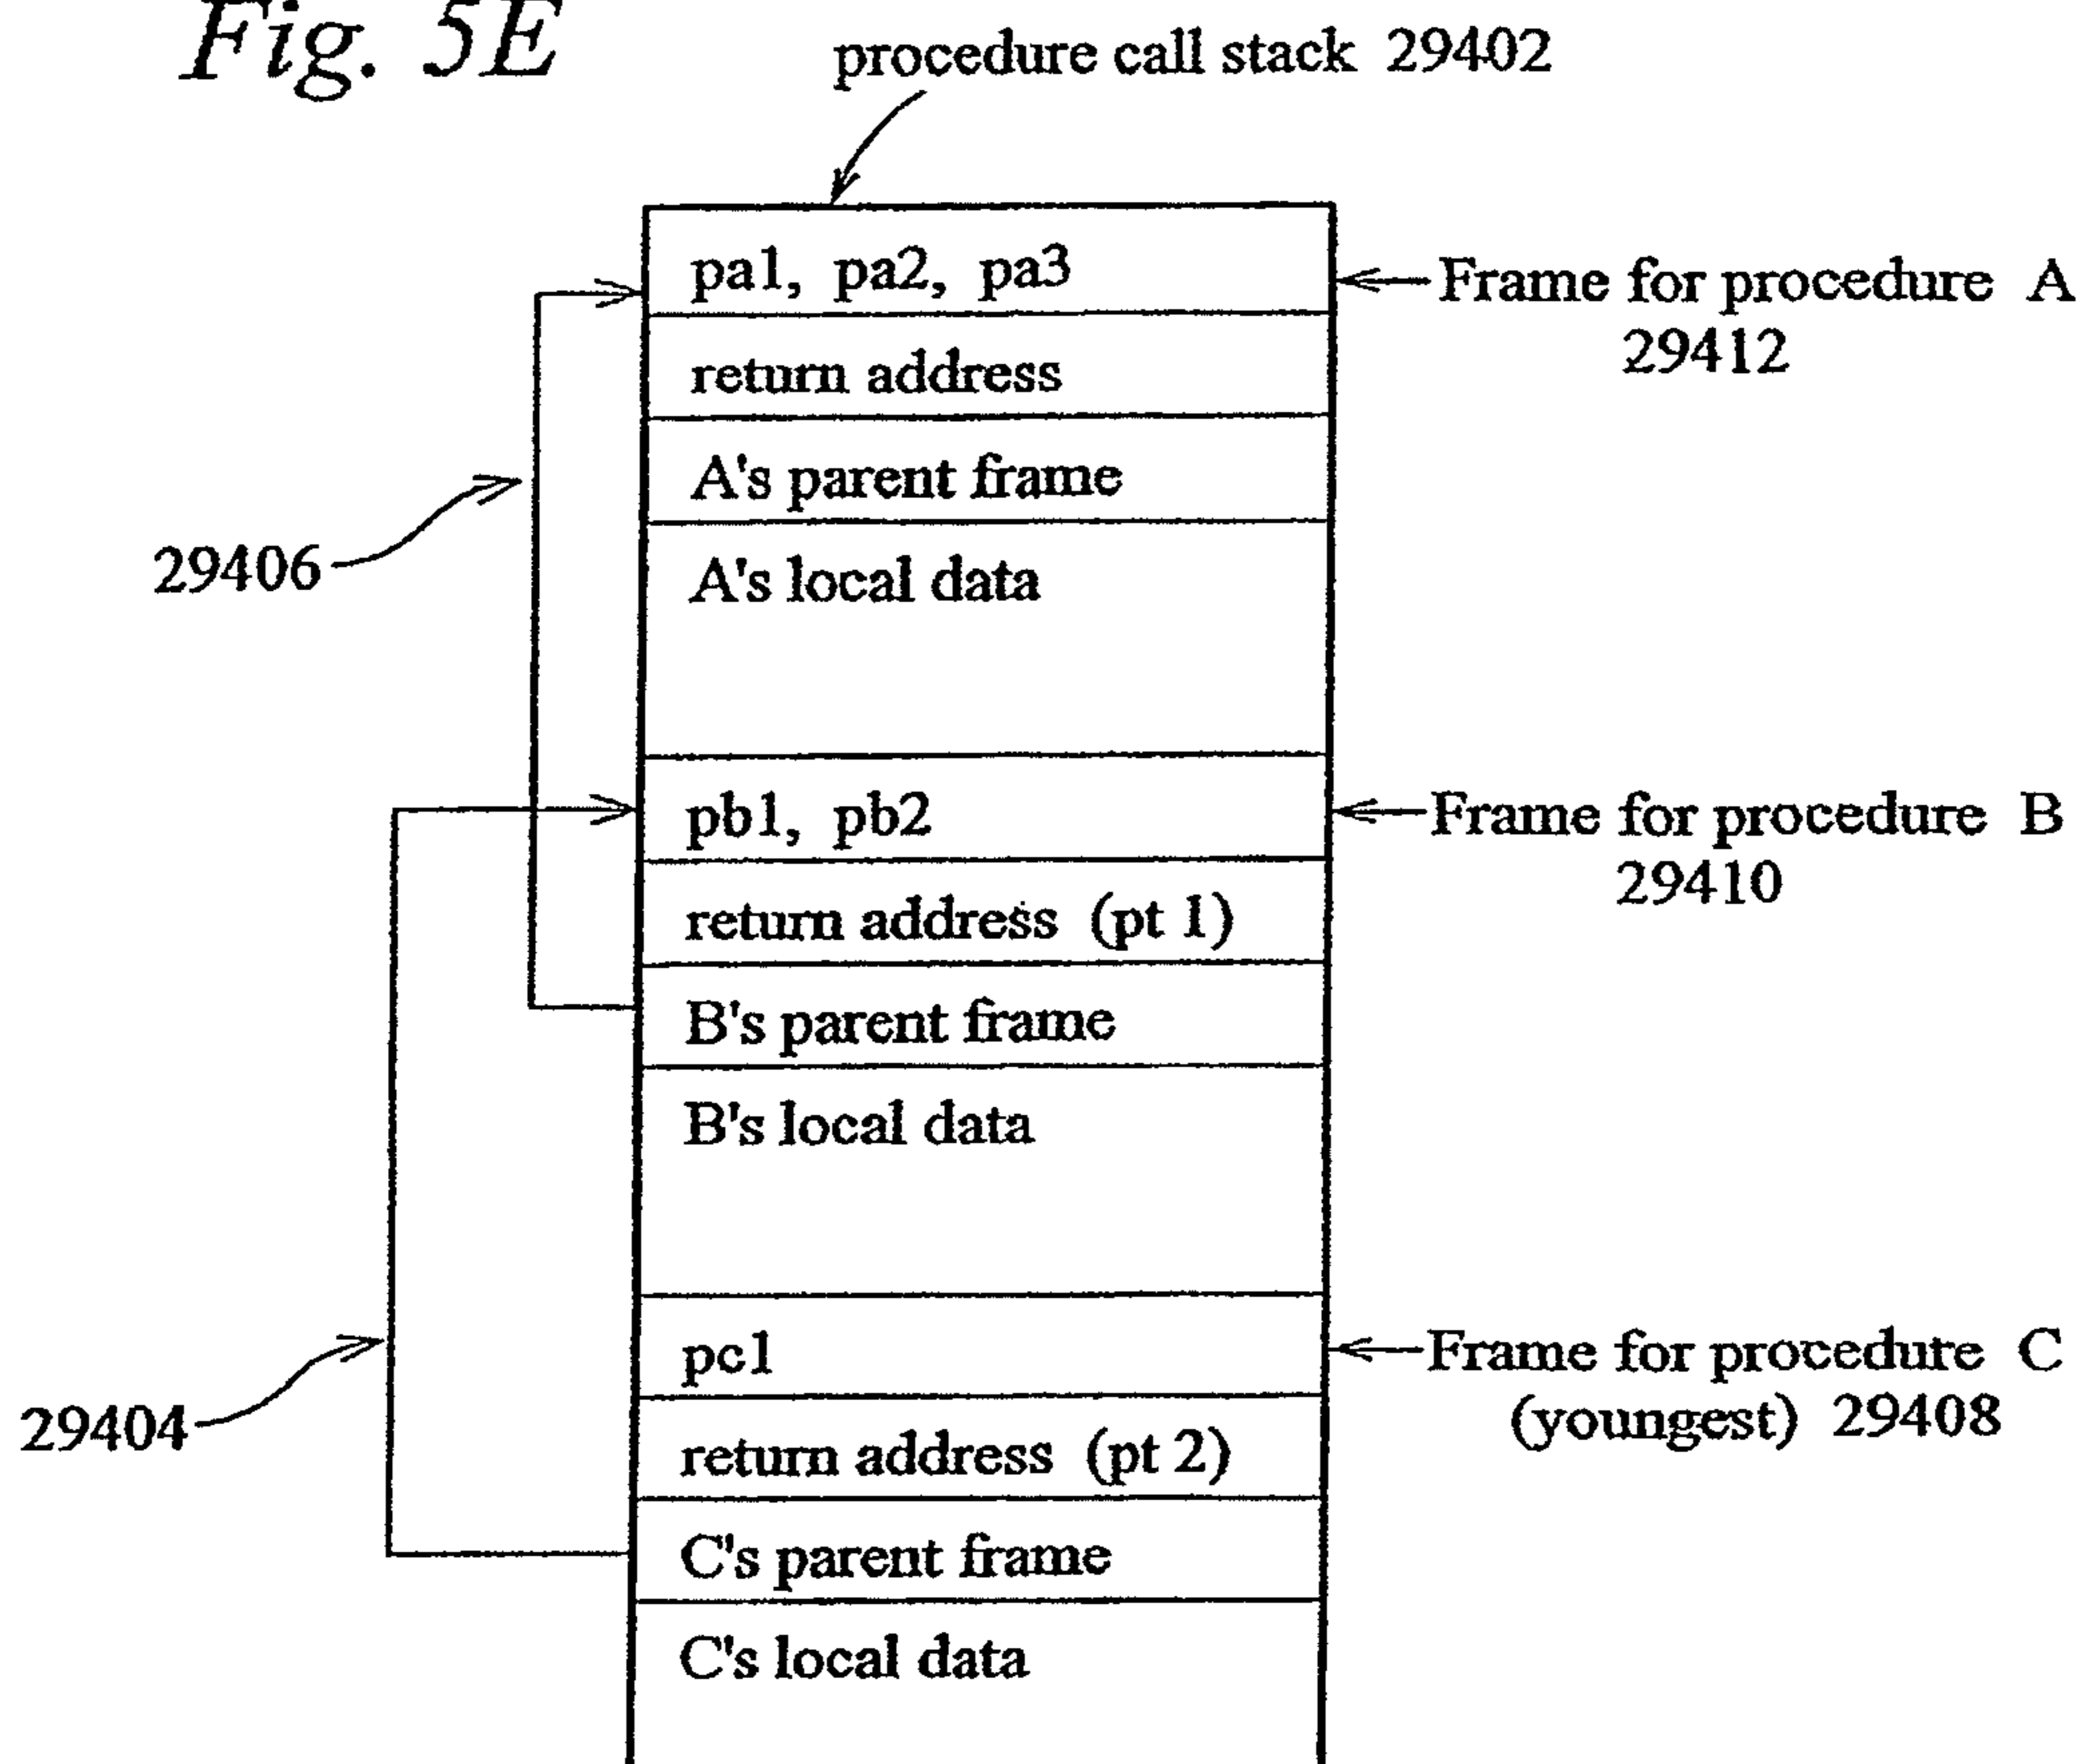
Fig. 5E

procedure call stack 29402

pa1, pa2, pa3
return address
A's parent frame
A's local data

pb1, pb2
return address (pt 1)
B's parent frame
B's local data

pc1
return address (pt 2)
C's parent frame
C's local data

Frame for procedure A 29412

Frame for procedure B 29410

Frame for procedure C (youngest) 29408

29406

29404